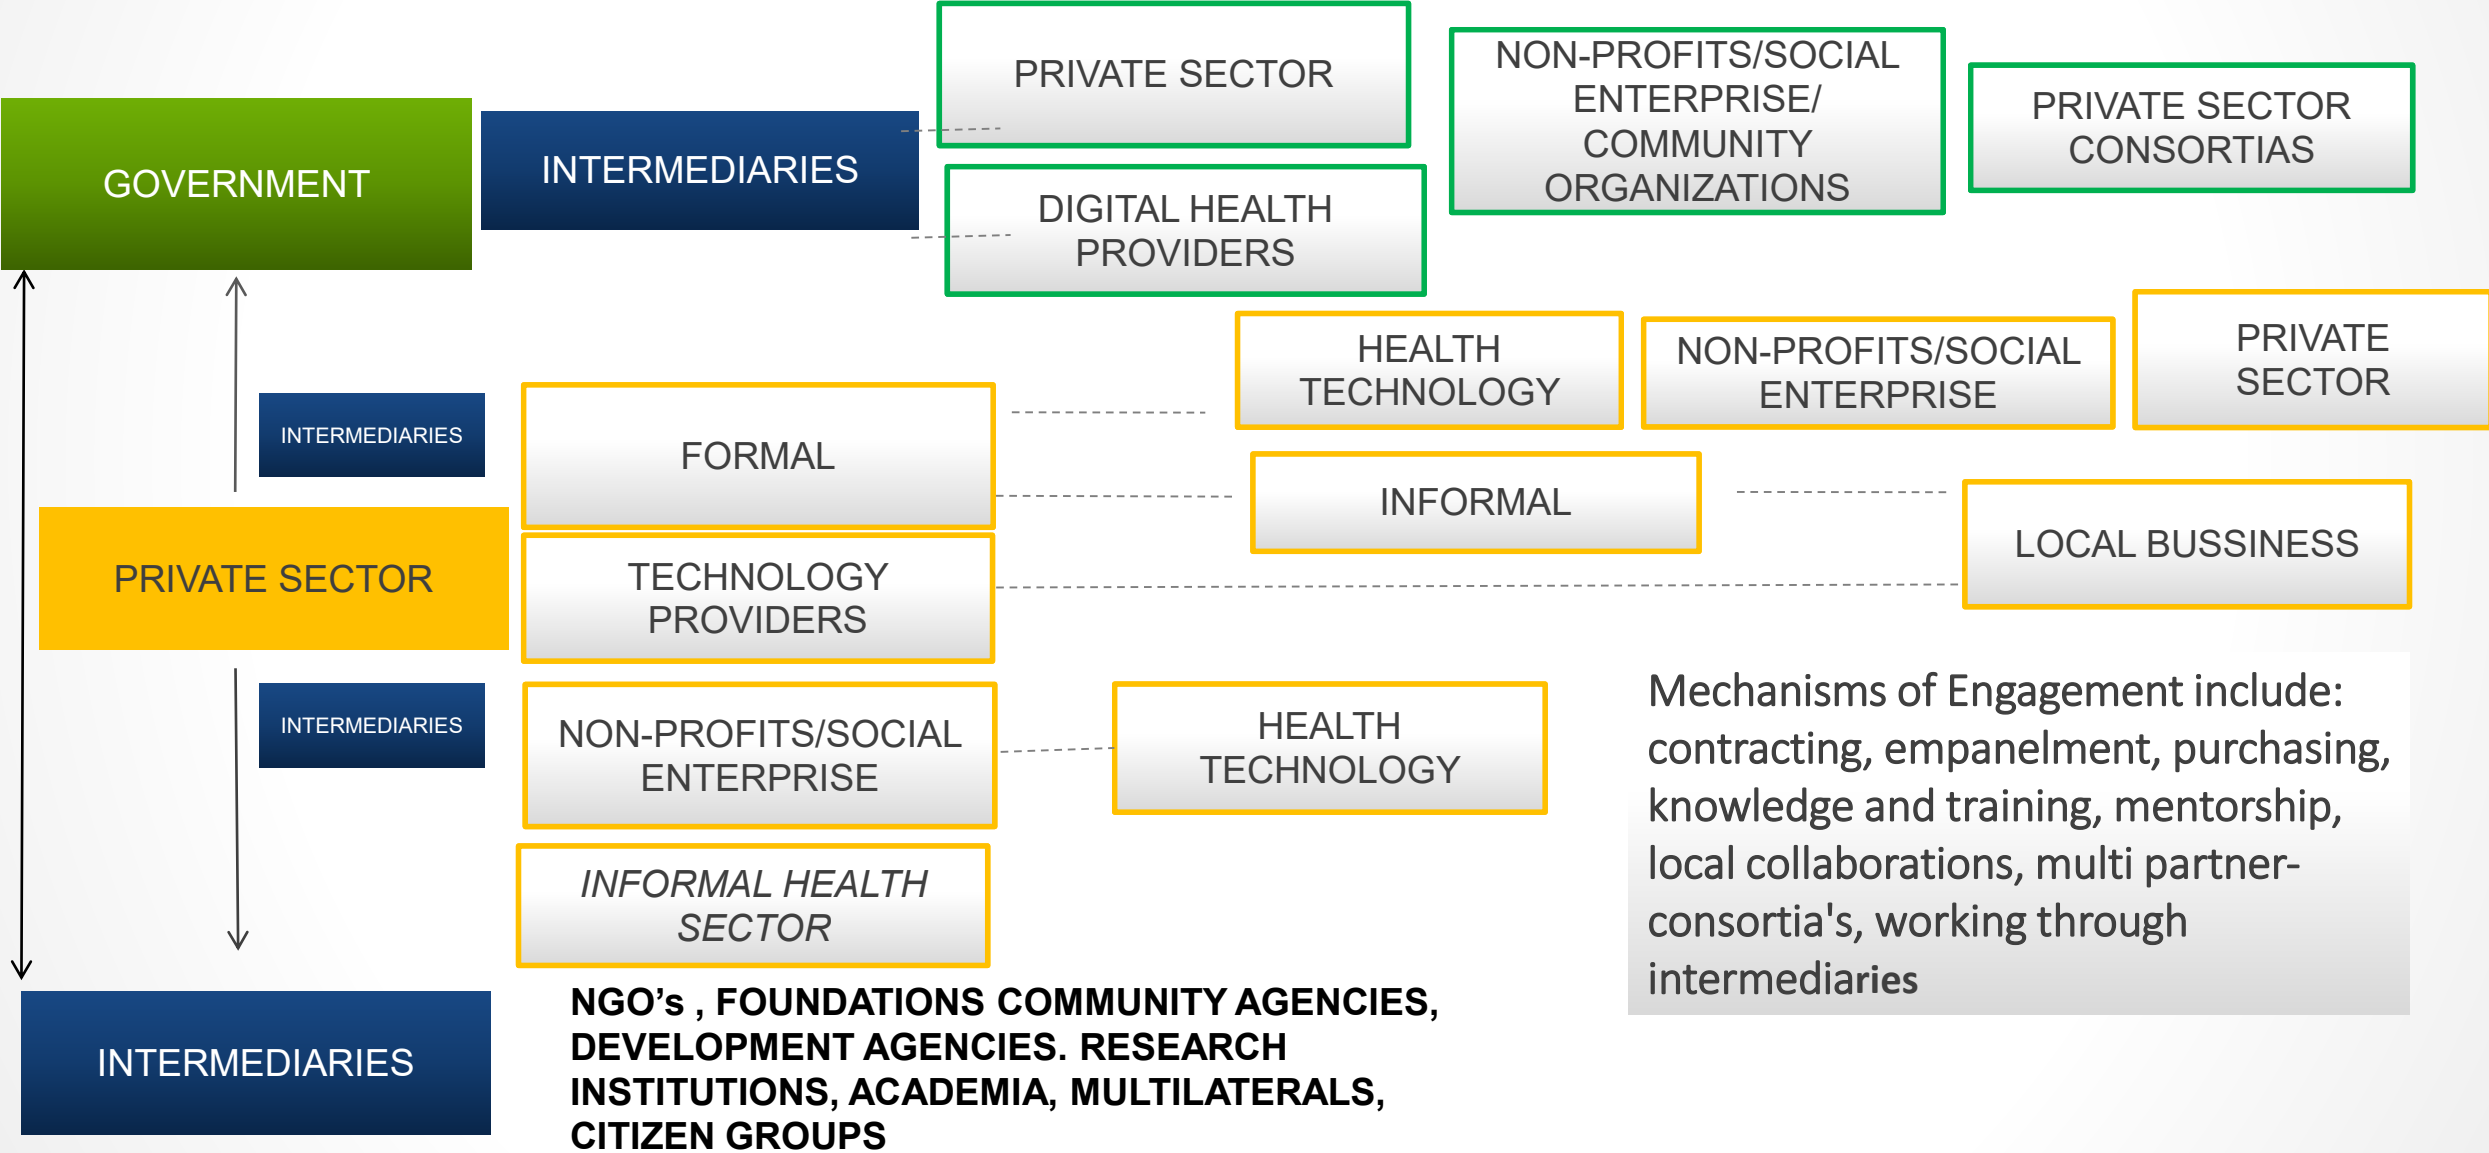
GOVERNMENT

INTERMEDIARIES

PRIVATE SECTOR

DIGITAL HEALTH PROVIDERS

NON-PROFITS/SOCIAL ENTERPRISE/ COMMUNITY ORGANIZATIONS

PRIVATE SECTOR CONSORTIAS

HEALTH TECHNOLOGY

NON-PROFITS/SOCIAL ENTERPRISE

PRIVATE SECTOR

INTERMEDIARIES

FORMAL

INFORMAL

LOCAL BUSSINESS

PRIVATE SECTOR

TECHNOLOGY PROVIDERS

INTERMEDIARIES

NON-PROFITS/SOCIAL ENTERPRISE

HEALTH TECHNOLOGY

*INFORMAL HEALTH SECTOR*

Mechanisms of Engagement include: contracting, empanelment, purchasing, knowledge and training, mentorship, local collaborations, multi partner-consortia's, working through intermediaries

INTERMEDIARIES

**NGO's , FOUNDATIONS COMMUNITY AGENCIES, DEVELOPMENT AGENCIES. RESEARCH INSTITUTIONS, ACADEMIA, MULTILATERALS, CITIZEN GROUPS**